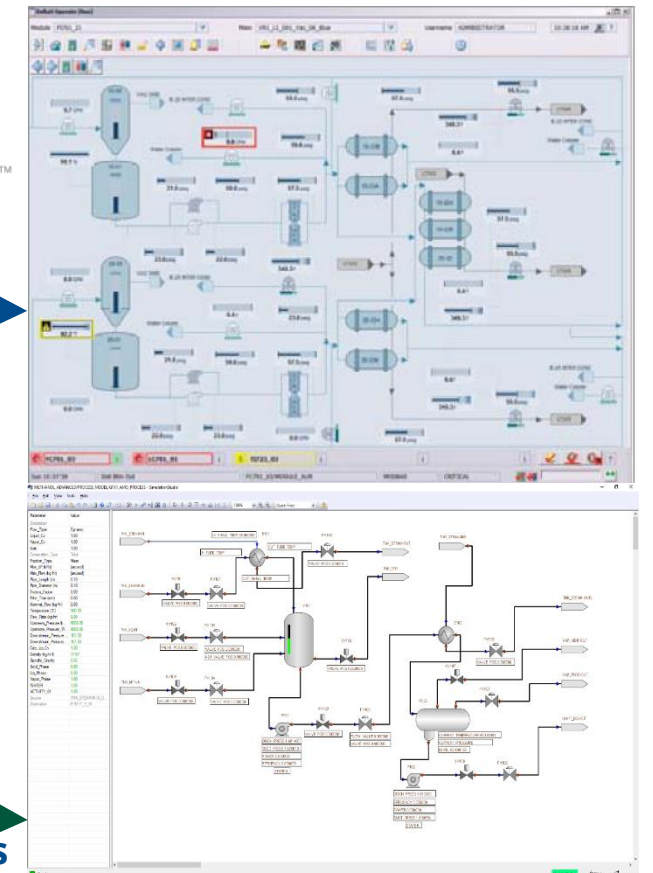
Default Operator (Run)

Module PDT01_01

Main VR1_12_DEG_Has_DE_Blue

Username ADMINISTRATOR

10:38:16 AM

67.7 t/h

98.1 %

8.8 t/h

92.2 °

8.8 t/h

8.8 t/h

21.8

59.6

57.3

346.3

8.4

57.5

346.3

8.4

TCP01_03

TCP01_05

TST21_03

PCT01_03/MODULE_RUN

MODBUS

CRITICAL

METHANOL ADVANCED PROCESS MODEL WITH APC PROCESS - Simulation Studio

File Edit View Tools Help

Parameter

Value

s